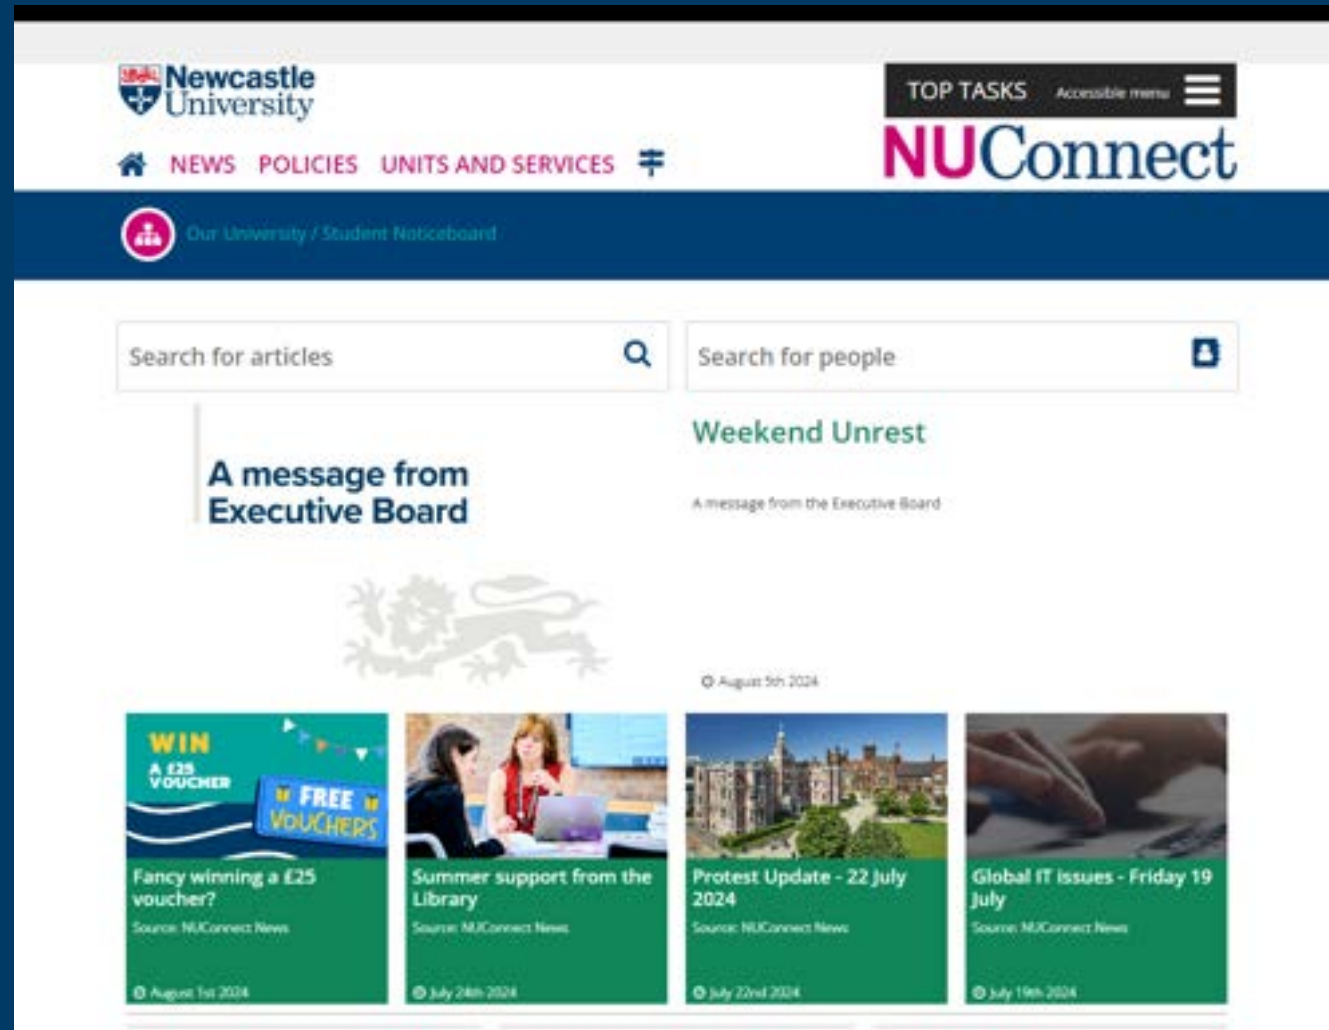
Newcastle University

NEWS POLICIES UNITS AND SERVICES

TOP TASKS Accessible menu

NUConnect

Our University / Student Noticeboard

Search for articles

Search for people

A message from Executive Board

Weekend Unrest

A message from the Executive Board

August 5th 2024

WIN A £25 VOUCHER FREE VOUCHERS

Fancy winning a £25 voucher?

Source: NUConnect News

August 1st 2024

Summer support from the Library

Source: NUConnect News

July 24th 2024

Protest Update - 22 July 2024

Source: NUConnect News

July 22nd 2024

Global IT issues - Friday 19 July

Source: NUConnect News

July 19th 2024